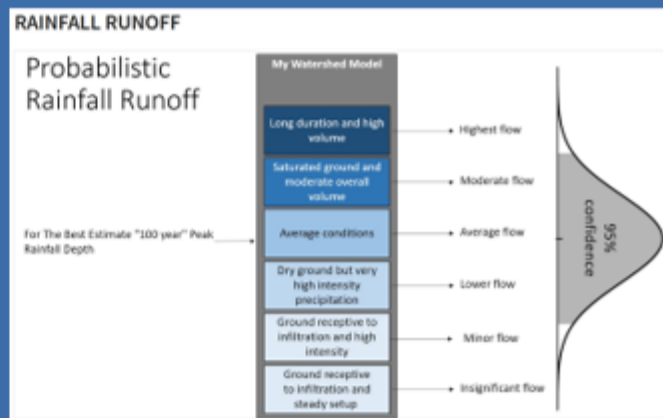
RAINFALL RUNOFF

Probabilistic Rainfall Runoff

For The Best Estimate "100 year" Peak Rainfall Depth

My Watershed Model

Long duration and high volume

Saturated ground and moderate overall volume

Average conditions

Dry ground but very high intensity precipitation

Ground receptive to infiltration and high intensity

Ground receptive to infiltration and steady setup

Highest flow

Moderate flow

Average flow

Lower flow

Minor flow

Insignificant flow

95% confidence